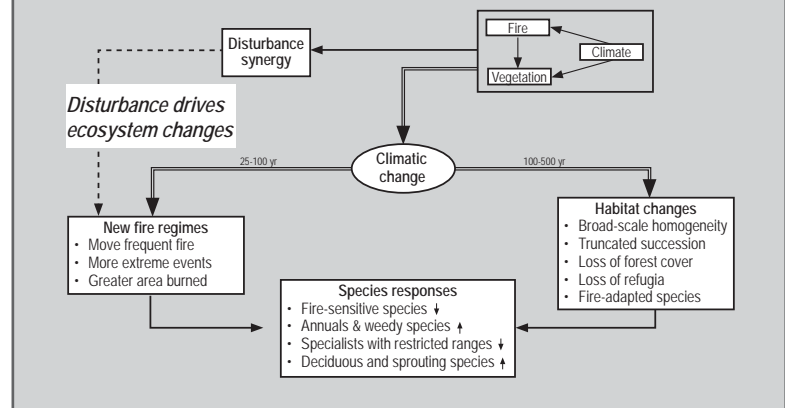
Fire

Climate

Vegetation

Disturbance synergy

*Disturbance drives ecosystem changes*

Climatic change

25-100 yr

100-500 yr

New fire regimes
• Move frequent fire
• More extreme events
• Greater area burned

Habitat changes
• Broad-scale homogeneity
• Truncated succession
• Loss of forest cover
• Loss of refugia
• Fire-adapted species

Species responses
• Fire-sensitive species ↓
• Annuals & weedy species ↑
• Specialists with restricted ranges ↓
• Deciduous and sprouting species ↑